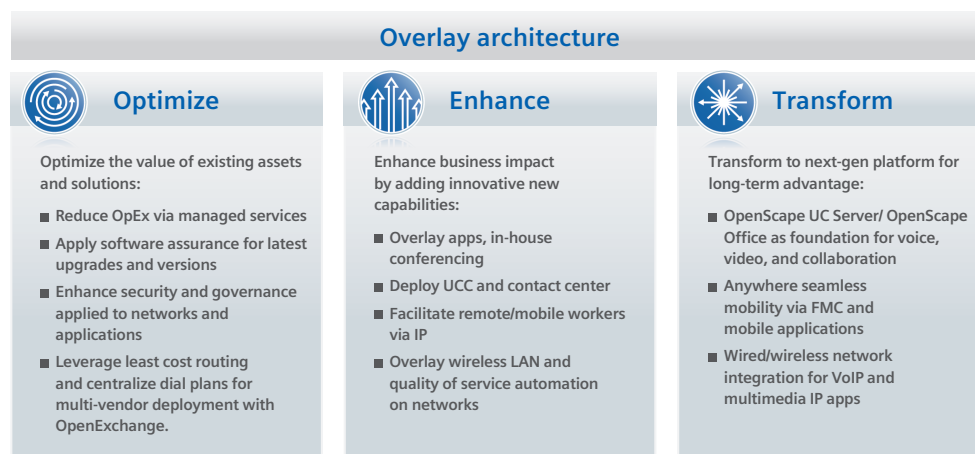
Overlay architecture

Optimize

Optimize the value of existing assets and solutions:

- Reduce OpEx via managed services
- Apply software assurance for latest upgrades and versions
- Enhance security and governance applied to networks and applications
- Leverage least cost routing and centralize dial plans for multi-vendor deployment with OpenExchange.

Enhance

Enhance business impact by adding innovative new capabilities:

- Overlay apps, in-house conferencing
- Deploy UCC and contact center
- Facilitate remote/mobile workers via IP
- Overlay wireless LAN and quality of service automation on networks

Transform

Transform to next-gen platform for long-term advantage:

- OpenScape UC Server/ OpenScape Office as foundation for voice, video, and collaboration
- Anywhere seamless mobility via FMC and mobile applications
- Wired/wireless network integration for VoIP and multimedia IP apps